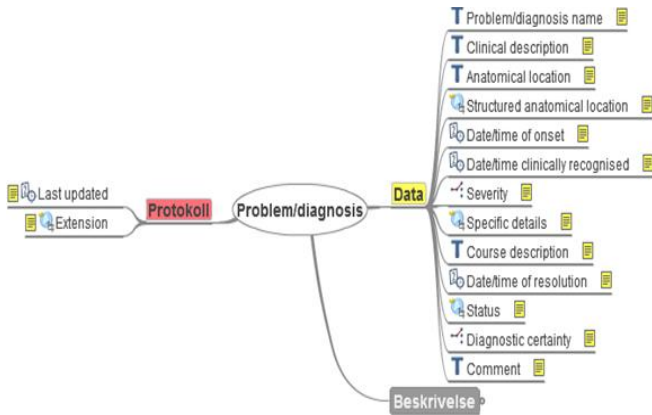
Last updated

Extension

Protokoll

Problem/diagnosis

Data

Problem/diagnosis name

Clinical description

Anatomical location

Structured anatomical location

Date/time of onset

Date/time clinically recognised

Severity

Specific details

Course description

Date/time of resolution

Status

Diagnostic certainty

Comment

Beskrivelse